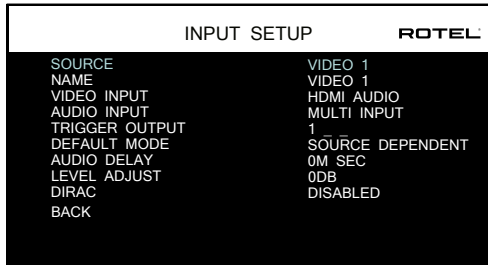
INPUT SETUP ROTEL

| | |
|---|---|
| SOURCE | VIDEO 1 |
| NAME | VIDEO 1 |
| VIDEO INPUT | HDMI AUDIO |
| AUDIO INPUT | MULTI INPUT |
| TRIGGER OUTPUT | 1 _ _ |
| DEFAULT MODE | SOURCE DEPENDENT |
| AUDIO DELAY | 0M SEC |
| LEVEL ADJUST | 0DB |
| DIRAC | DISABLED |
| BACK | |